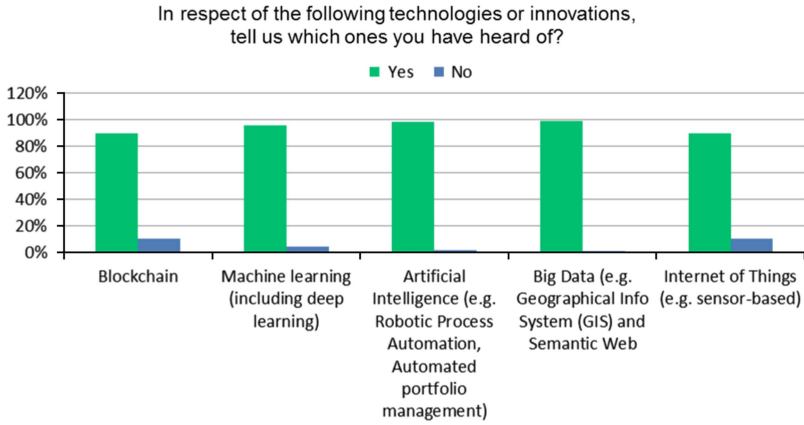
In respect of the following technologies or innovations, tell us which ones you have heard of?

Yes No

120%
100%
80%
60%
40%
20%
0%

Blockchain

Machine learning (including deep learning)

Artificial Intelligence (e.g. Robotic Process Automation, Automated portfolio management)

Big Data (e.g. Geographical Info System (GIS) and Semantic Web

Internet of Things (e.g. sensor-based)